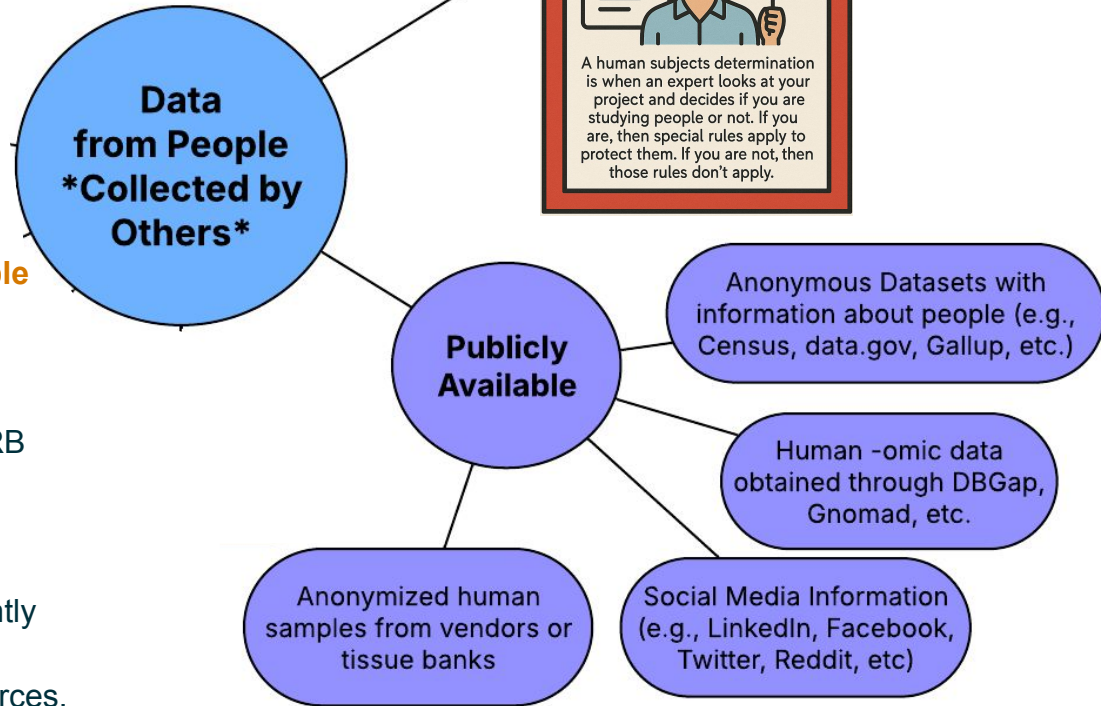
A human subjects determination is when an expert looks at your project and decides if you are studying people or not. If you are, then special rules apply to protect them. If you are not, then those rules don't apply.

Data from People *Collected by Others*

ple

RB

ntly

rces.

Publicly Available

Anonymous Datasets with information about people (e.g., Census, data.gov, Gallup, etc.)

Human -omic data obtained through DBGap, Gnomad, etc.

Anonymized human samples from vendors or tissue banks

Social Media Information (e.g., LinkedIn, Facebook, Twitter, Reddit, etc)